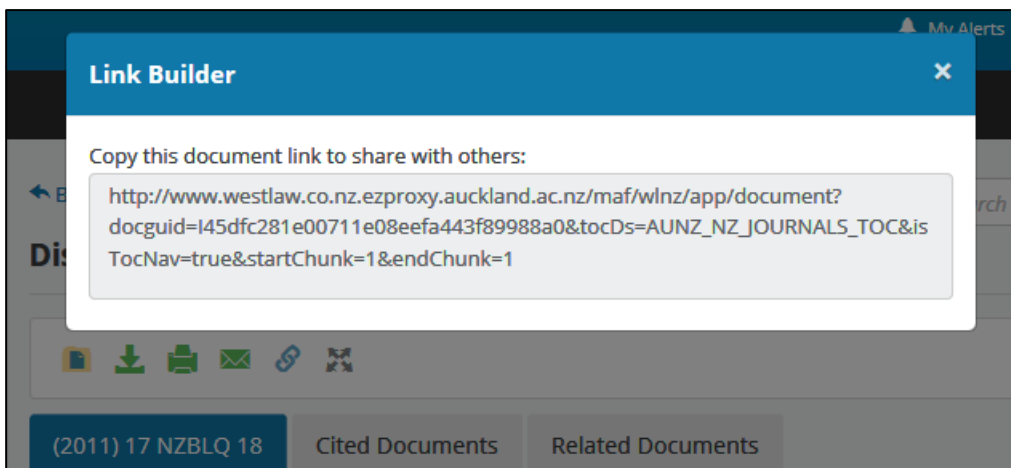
My Alerts

Link Builder

×

Copy this document link to share with others:

http://www.westlaw.co.nz.ezproxy.auckland.ac.nz/maf/wlnz/app/document?docguid=I45dfc281e00711e08eefa443f89988a0&tocDs=AUNZ_NZ_JOURNALS_TOC&isTocNav=true&startChunk=1&endChunk=1

B

Dis

rch

(2011) 17 NZBLQ 18

Cited Documents

Related Documents